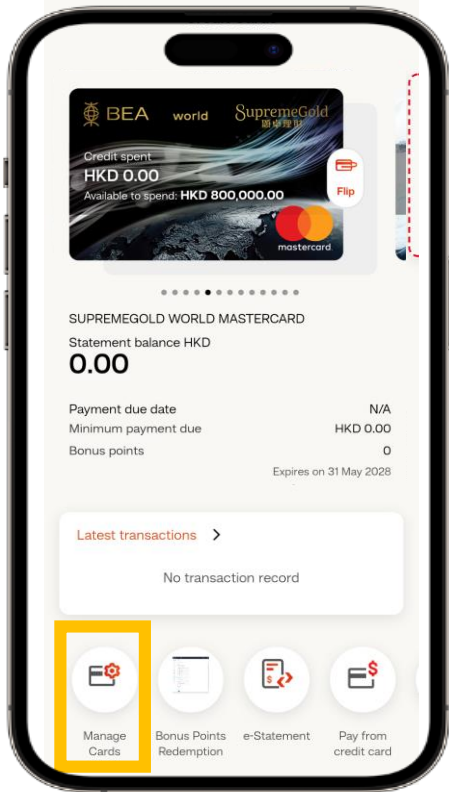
BEA world SupremeGold 顯卓理財

Credit spent
HKD 0.00
Available to spend: HKD 800,000.00

Flip

mastercard

SUPREMEGOLD WORLD MASTERCARD
Statement balance HKD
0.00

| | |
|---|---|
| Payment due date | N/A |
| Minimum payment due | HKD 0.00 |
| Bonus points | 0 |

Expires on 31 May 2028

Latest transactions >

No transaction record

Manage Cards

Bonus Points Redemption

e-Statement

Pay from credit card